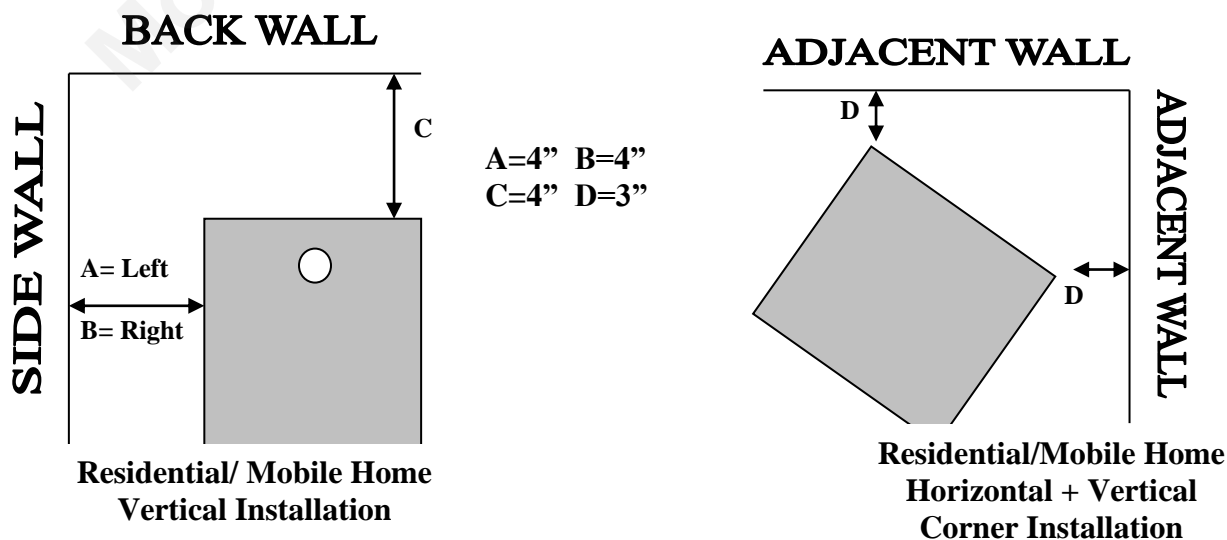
BACK WALL

SIDE WALL

C

A= Left

B= Right

A=4" B=4"
C=4" D=3"

Residential/ Mobile Home
Vertical Installation

ADJACENT WALL

D

ADJACENT WALL

D

Residential/Mobile Home
Horizontal + Vertical
Corner Installation